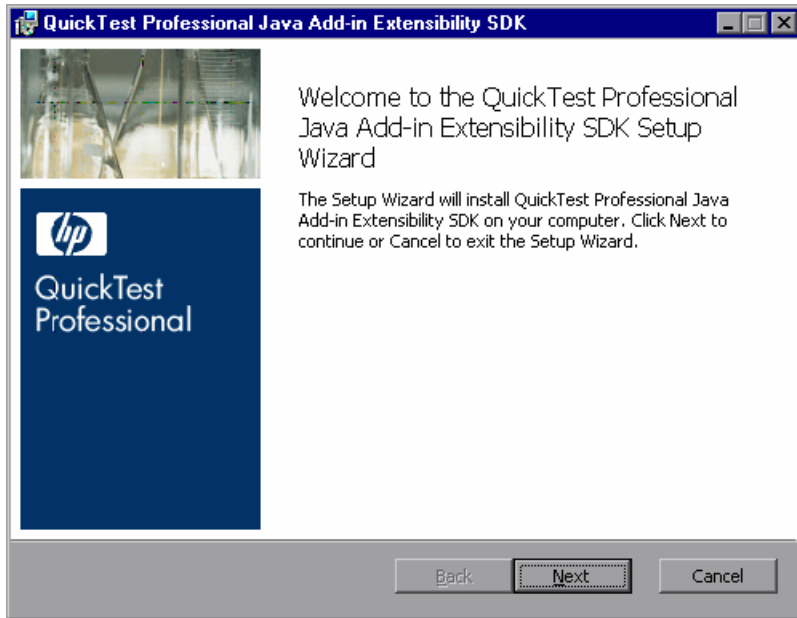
QuickTest Professional Java Add-in Extensibility SDK

hp

QuickTest Professional

Welcome to the QuickTest Professional Java Add-in Extensibility SDK Setup Wizard

The Setup Wizard will install QuickTest Professional Java Add-in Extensibility SDK on your computer. Click Next to continue or Cancel to exit the Setup Wizard.

Back
Next
Cancel